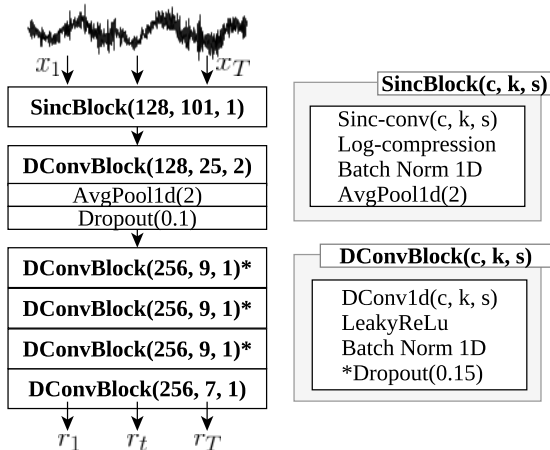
$x_1$ $x_T$

SincBlock(128, 101, 1)

DConvBlock(128, 25, 2)
AvgPool1d(2)
Dropout(0.1)

DConvBlock(256, 9, 1)*
DConvBlock(256, 9, 1)*
DConvBlock(256, 9, 1)*
DConvBlock(256, 7, 1)

$r_1$ $r_t$ $r_T$

SincBlock(c, k, s)
Sinc-conv(c, k, s)
Log-compression
Batch Norm 1D
AvgPool1d(2)

DConvBlock(c, k, s)
DConv1d(c, k, s)
LeakyReLu
Batch Norm 1D
*Dropout(0.15)